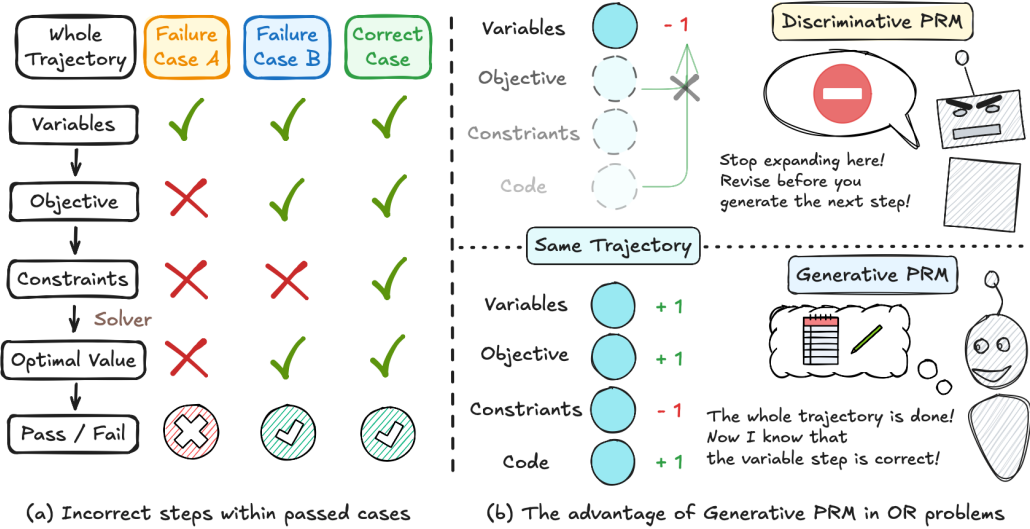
| Whole Trajectory | Failure Case A | Failure Case B | Correct Case |
|---|---|---|---|
| Variables | ✓ | ✓ | ✓ |
| Objective | ✗ | ✓ | ✓ |
| Constraints | ✗ | ✗ | ✓ |
| Optimal Value | ✗ | ✓ | ✓ |
| Pass / Fail | ✗ | ✓ | ✓ |

Solver

(a) Incorrect steps within passed cases

Variables - 1

Objective

Constriants

Code

Discriminative PRM

Stop expanding here! Revise before you generate the next step!

Same Trajectory

Variables + 1

Objective + 1

Constriants - 1

Code + 1

Generative PRM

The whole trajectory is done! Now I know that the variable step is correct!

(b) The advantage of Generative PRM in OR problems